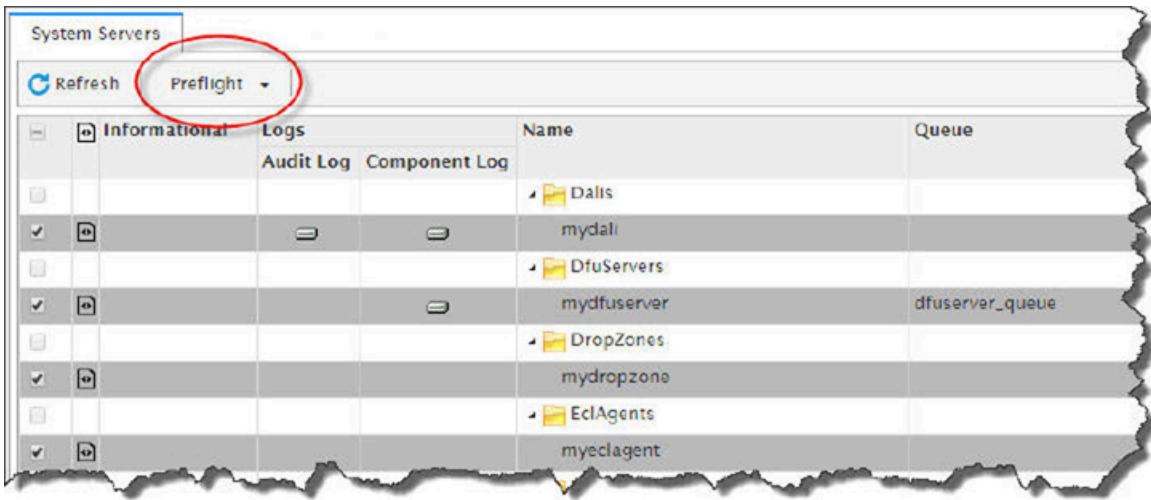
System Servers

Refresh Preflight

| | | Informational | Logs | | Name | Queue |
|---|---|---|---|---|---|---|
| | | | Audit Log | Component Log | | |
| | | | | | Dalis | |
| | | | | | mydali | |
| | | | | | DfuServers | |
| | | | | | mydfuserver | dfuserver_queue |
| | | | | | DropZones | |
| | | | | | mydropzone | |
| | | | | | EclAgents | |
| | | | | | myeclagent | |